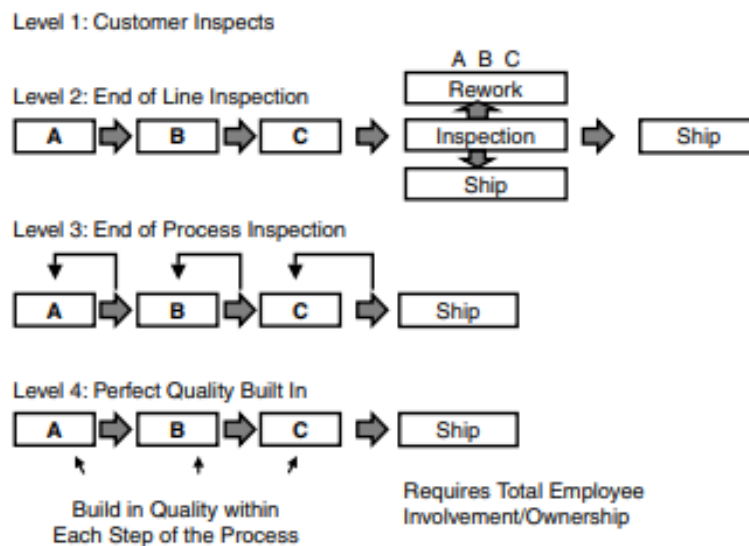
Level 1: Customer Inspects

Level 2: End of Line Inspection

A B C

Rework

A B C Inspection Ship

Ship

Level 3: End of Process Inspection

A B C Ship

Level 4: Perfect Quality Built In

A B C Ship

Build in Quality within Each Step of the Process

Requires Total Employee Involvement/Ownership